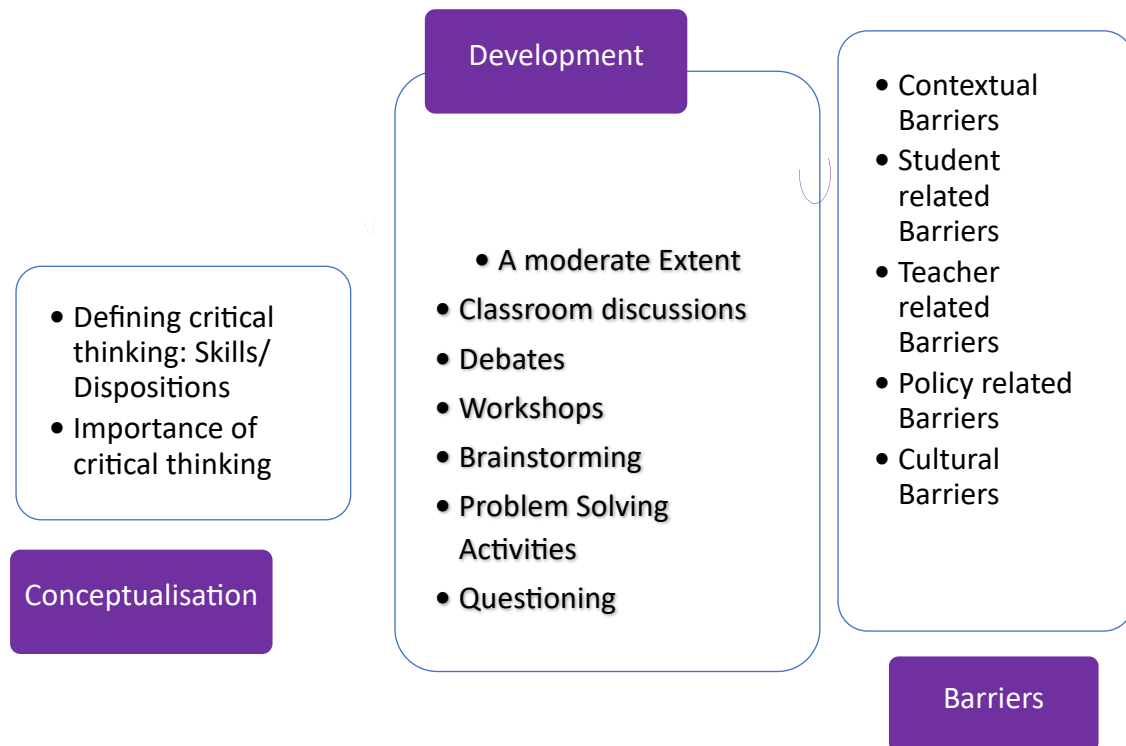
Development

- Contextual Barriers
- Student related Barriers
- Teacher related Barriers
- Policy related Barriers
- Cultural Barriers

- A moderate Extent
- Classroom discussions
- Debates
- Workshops
- Brainstorming
- Problem Solving Activities
- Questioning

- Defining critical thinking: Skills/ Dispositions
- Importance of critical thinking

Conceptualisation

Barriers